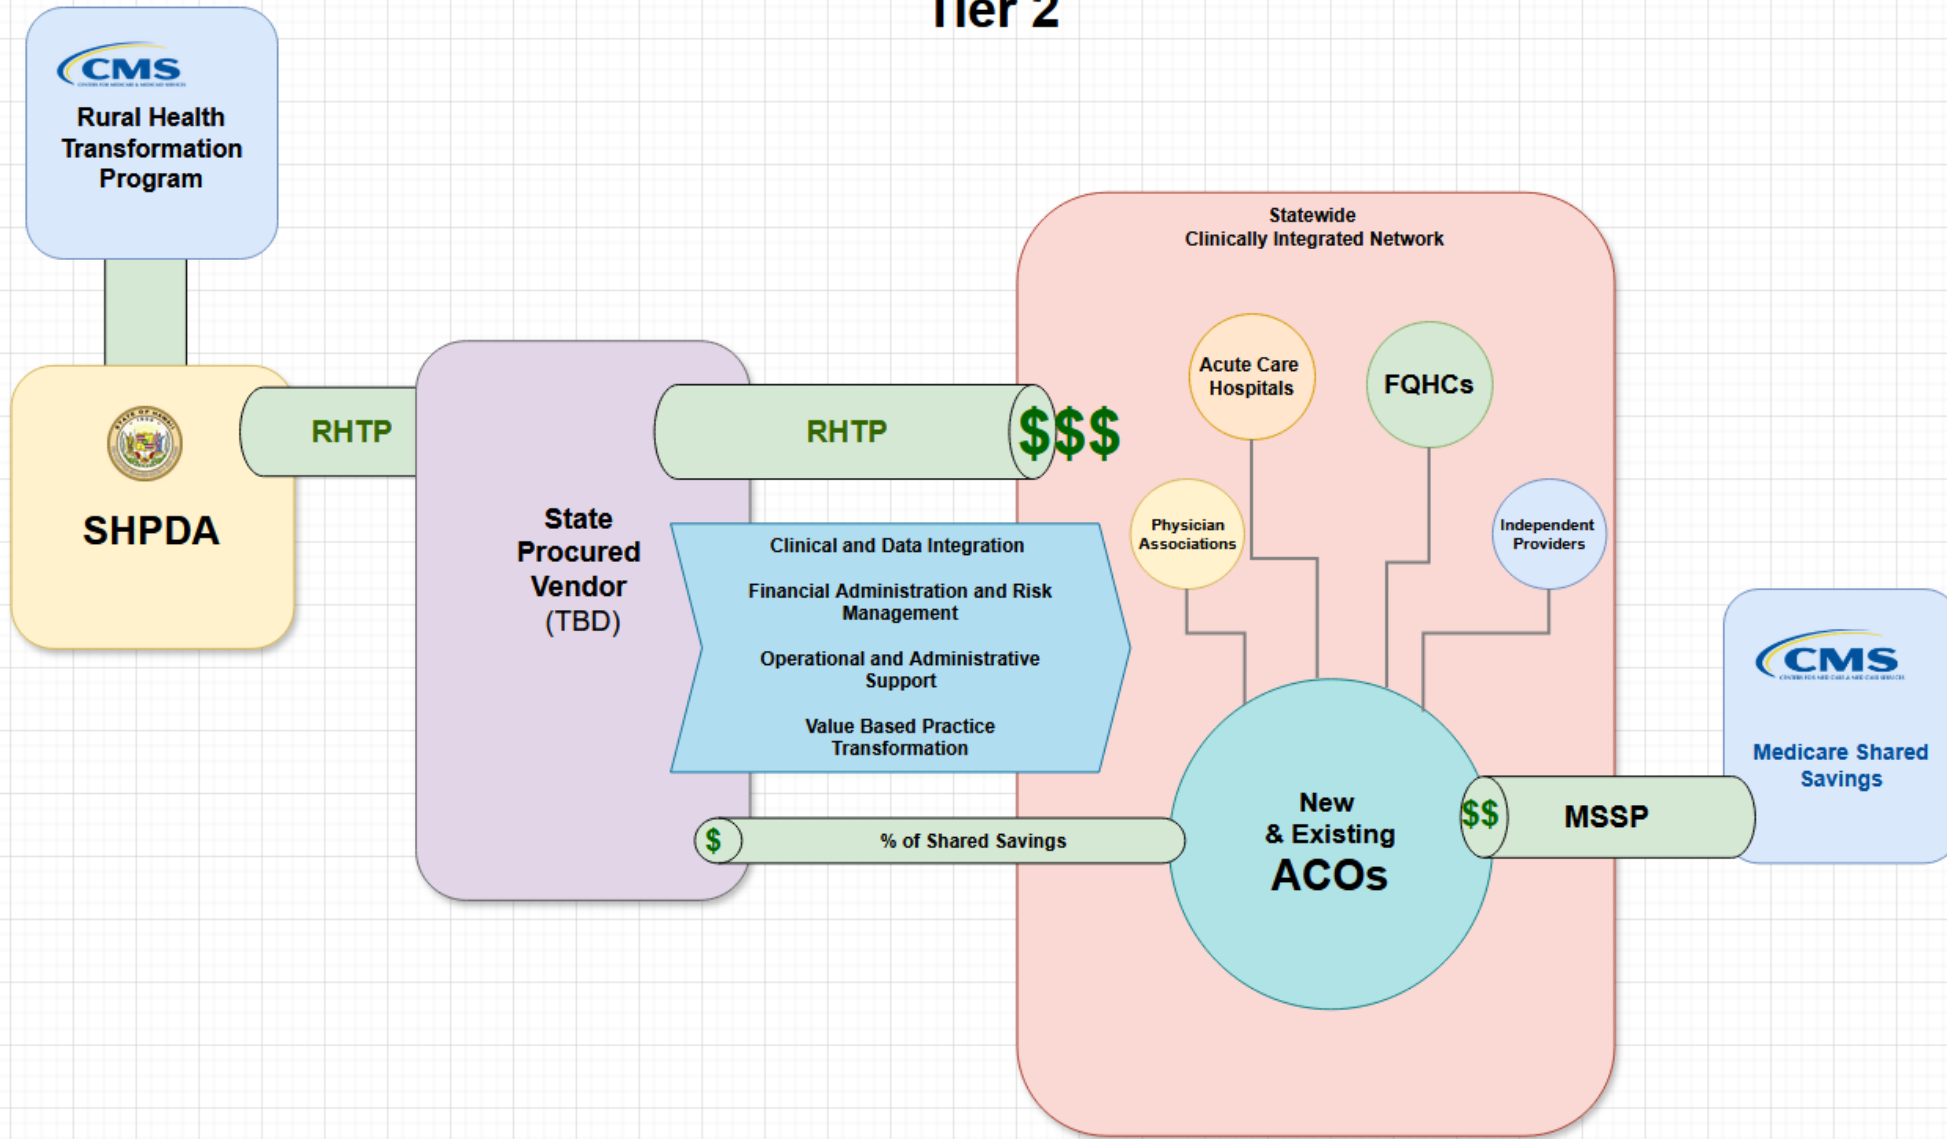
Tier 2

CMS
Rural Health Transformation Program

SHPDA

RHTP

State Procured Vendor (TBD)

RHTP

$$$

Clinical and Data Integration

Financial Administration and Risk Management

Operational and Administrative Support

Value Based Practice Transformation

$

% of Shared Savings

Statewide Clinically Integrated Network

Acute Care Hospitals

FQHCs

Physician Associations

Independent Providers

New & Existing ACOs

$$

MSSP

CMS
Medicare Shared Savings